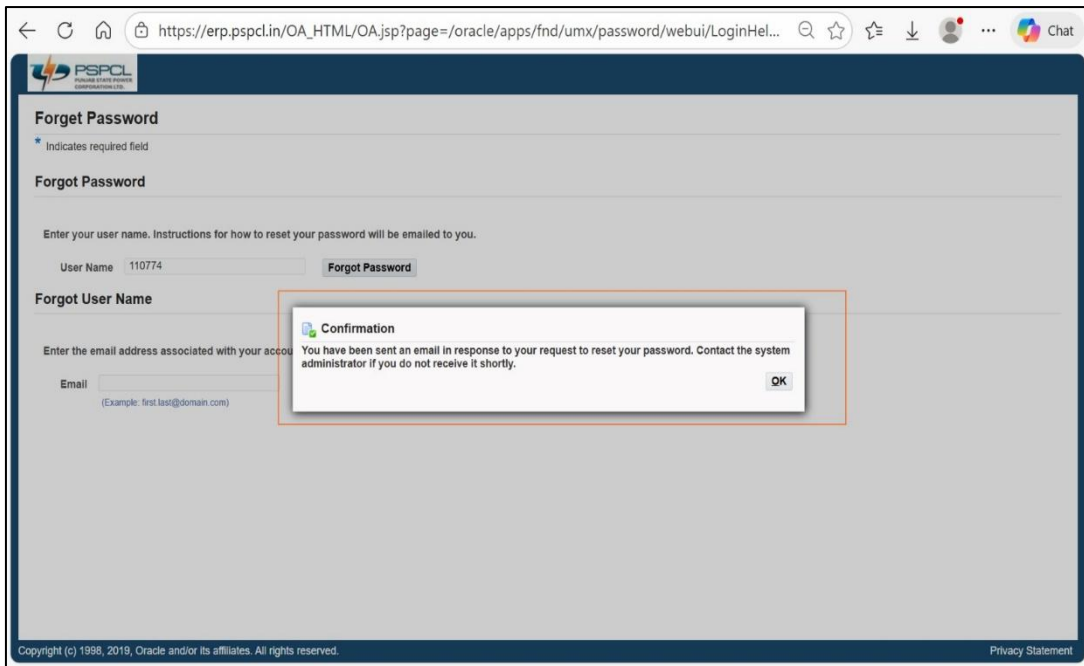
https://erp.pspcl.in/OA_HTML/OA.jsp?page=/oracle/apps/fnd/umx/password/webui/LoginHel...

Chat

PSPCL
PUNJAB STATE POWER CORPORATION LTD.

Forget Password

* Indicates required field

Forgot Password

Enter your user name. Instructions for how to reset your password will be emailed to you.

User Name 110774 Forgot Password

Forgot User Name

Enter the email address associated with your accou

Email

(Example: first.last@domain.com)

Confirmation

You have been sent an email in response to your request to reset your password. Contact the system administrator if you do not receive it shortly.

OK

Copyright (c) 1998, 2019, Oracle and/or its affiliates. All rights reserved.

Privacy Statement